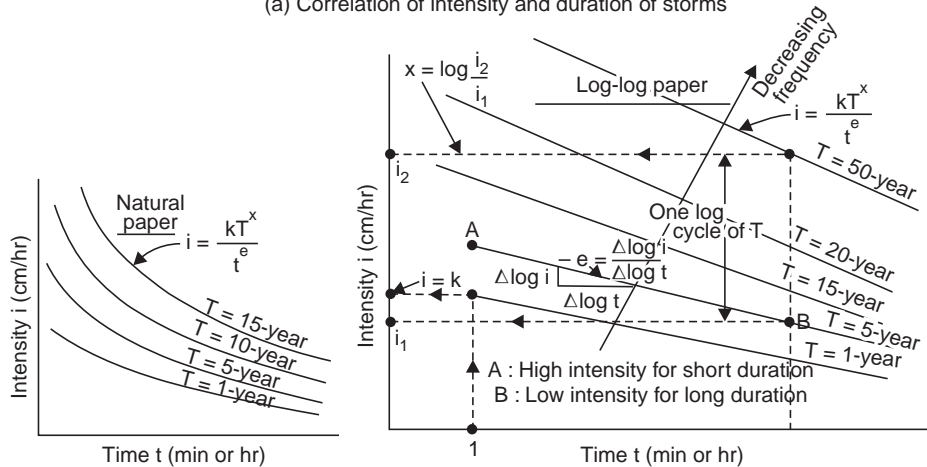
(a) Correlation of intensity and duration of storms

Natural paper

$i = \frac{kT^x}{t^e}$

T = 15-year
T = 10-year
T = 5-year
T = 1-year

Intensity i (cm/hr)

Time t (min or hr)

$x = \log \frac{i_2}{i_1}$

Log-log paper

Decreasing frequency

$i = \frac{kT^x}{t^e}$

T = 50-year

$i_2$

One log cycle of T

T = 20-year

T = 15-year

T = 5-year

T = 1-year

A

$-e = \frac{\Delta \log i}{\Delta \log t}$

$\Delta \log i$

$\Delta \log t$

i = k

$i_1$

B

A : High intensity for short duration
B : Low intensity for long duration

Intensity i (cm/hr)

1

Time t (min or hr)